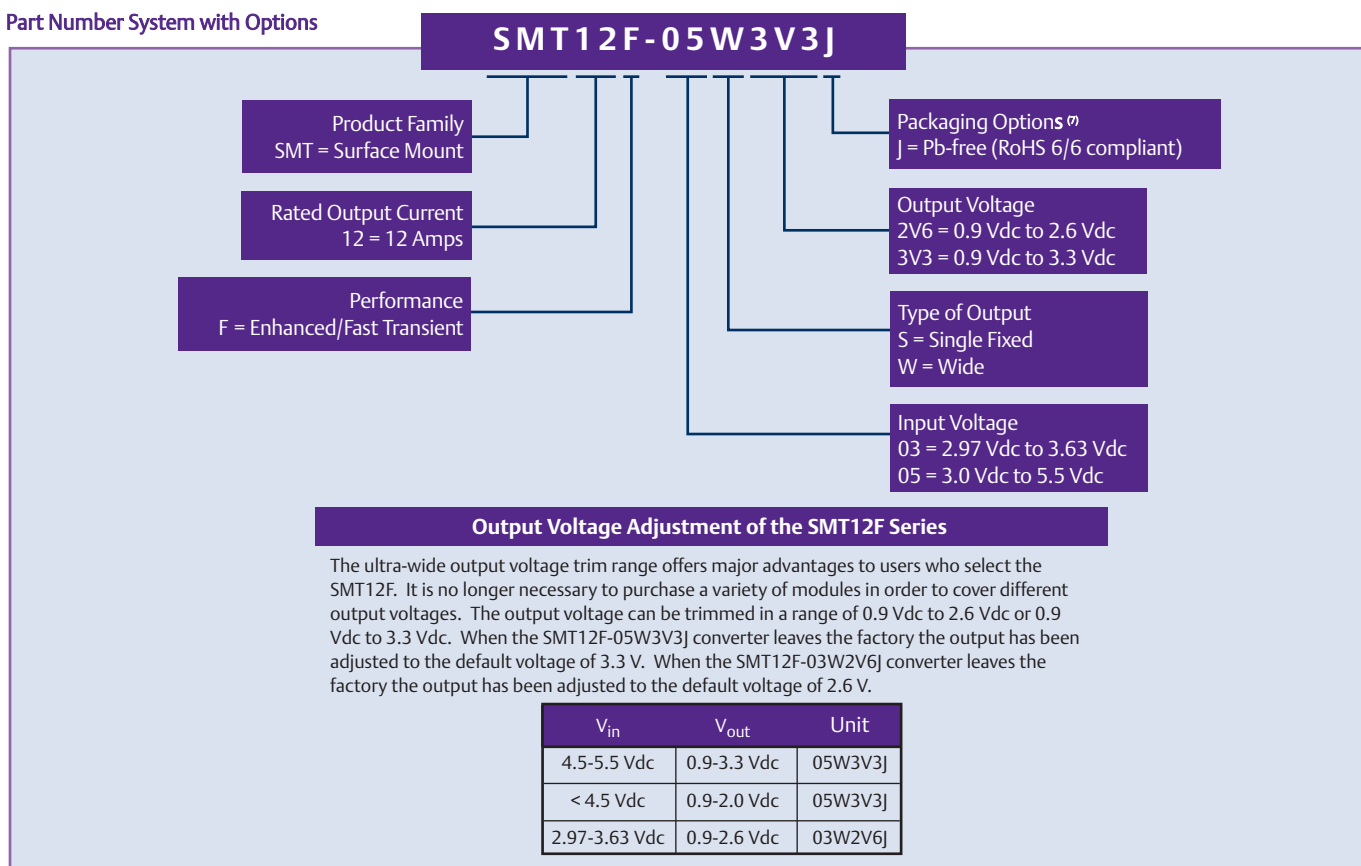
Part Number System with Options

SMT12F-05W3V3J

Product Family
SMT = Surface Mount

Rated Output Current
12 = 12 Amps

Performance
F = Enhanced/Fast Transient

Packaging Options$^{(7)}$
J = Pb-free (RoHS 6/6 compliant)

Output Voltage
2V6 = 0.9 Vdc to 2.6 Vdc
3V3 = 0.9 Vdc to 3.3 Vdc

Type of Output
S = Single Fixed
W = Wide

Input Voltage
03 = 2.97 Vdc to 3.63 Vdc
05 = 3.0 Vdc to 5.5 Vdc

Output Voltage Adjustment of the SMT12F Series

The ultra-wide output voltage trim range offers major advantages to users who select the SMT12F. It is no longer necessary to purchase a variety of modules in order to cover different output voltages. The output voltage can be trimmed in a range of 0.9 Vdc to 2.6 Vdc or 0.9 Vdc to 3.3 Vdc. When the SMT12F-05W3V3J converter leaves the factory the output has been adjusted to the default voltage of 3.3 V. When the SMT12F-03W2V6J converter leaves the factory the output has been adjusted to the default voltage of 2.6 V.

| $V_{in}$ | $V_{out}$ | Unit |
|---|---|---|
| 4.5-5.5 Vdc | 0.9-3.3 Vdc | 05W3V3J |
| < 4.5 Vdc | 0.9-2.0 Vdc | 05W3V3J |
| 2.97-3.63 Vdc | 0.9-2.6 Vdc | 03W2V6J |